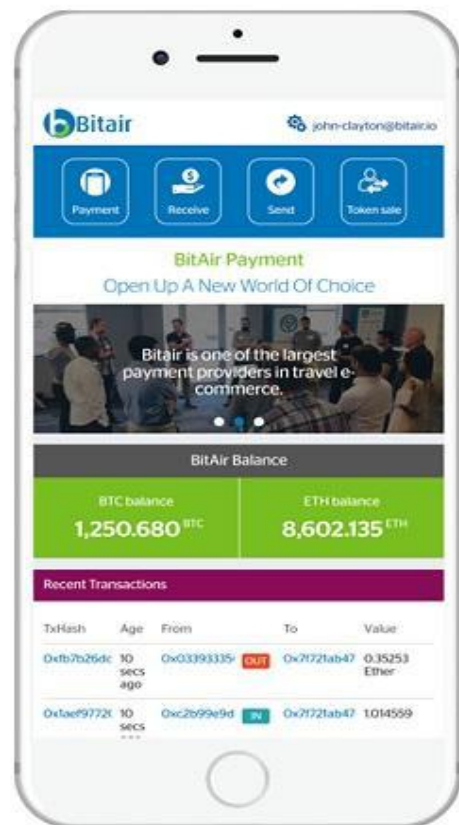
Bitair

john-clayton@bitair.io

Payment

Receive

Send

Token sale

BitAir Payment

Open Up A New World Of Choice

Bitair is one of the largest payment providers in travel e-commerce.

BitAir Balance

BTC balance
1,250.680 BTC

ETH balance
8,602.135 ETH

Recent Transactions

| TxHash | Age | From | | To | Value |
|---|---|---|---|---|---|
| 0xfb7b26dc | 10 secs ago | 0x03393335 | OUT | 0x7f72fab47 | 0.35253 Ether |
| 0x1aef9772 | 10 secs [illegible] | 0xc2b99e9d | IN | 0x7f72fab47 | 1.014559 |